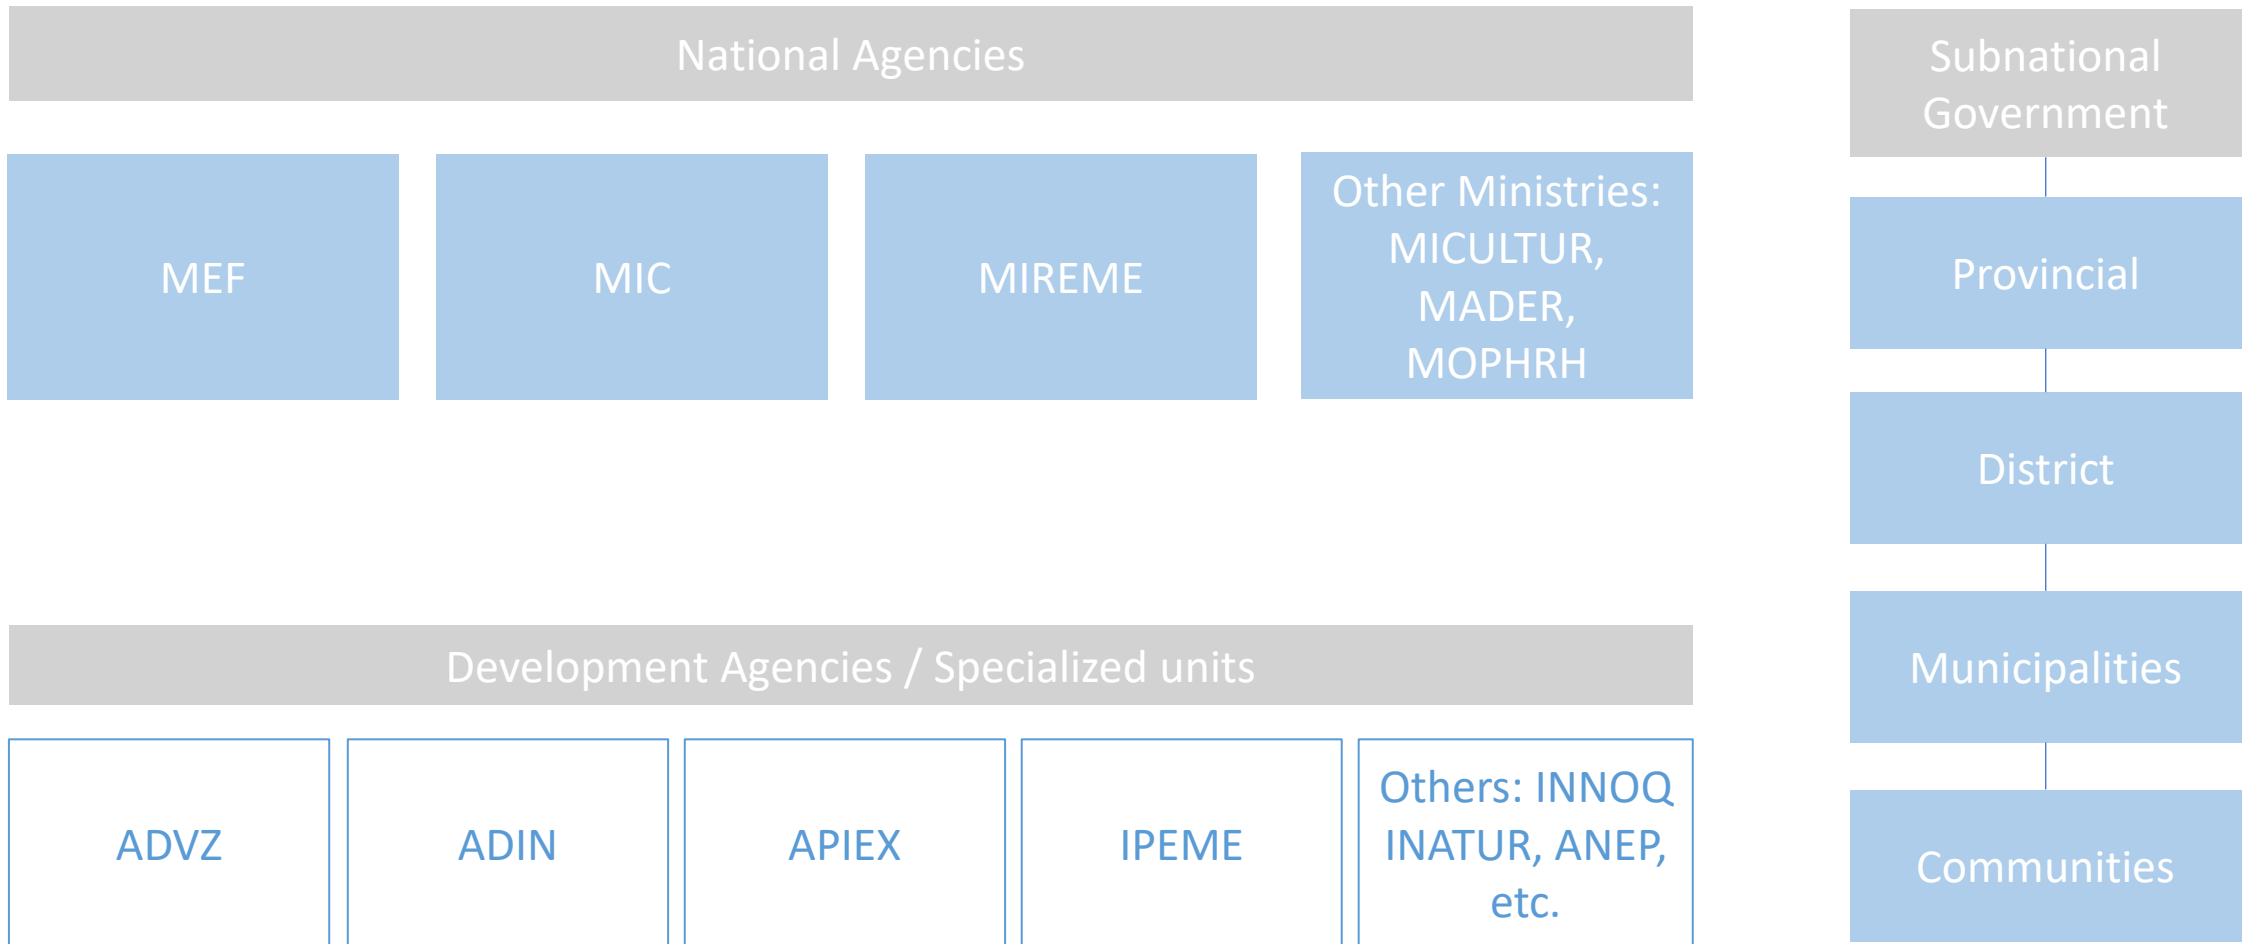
National Agencies

MEF

MIC

MIREME

Other Ministries: MICULTUR, MADER, MOPHRH

Development Agencies / Specialized units

ADVZ

ADIN

APIEX

IPEME

Others: INNOQ INATUR, ANEP, etc.

Subnational Government

Provincial

District

Municipalities

Communities